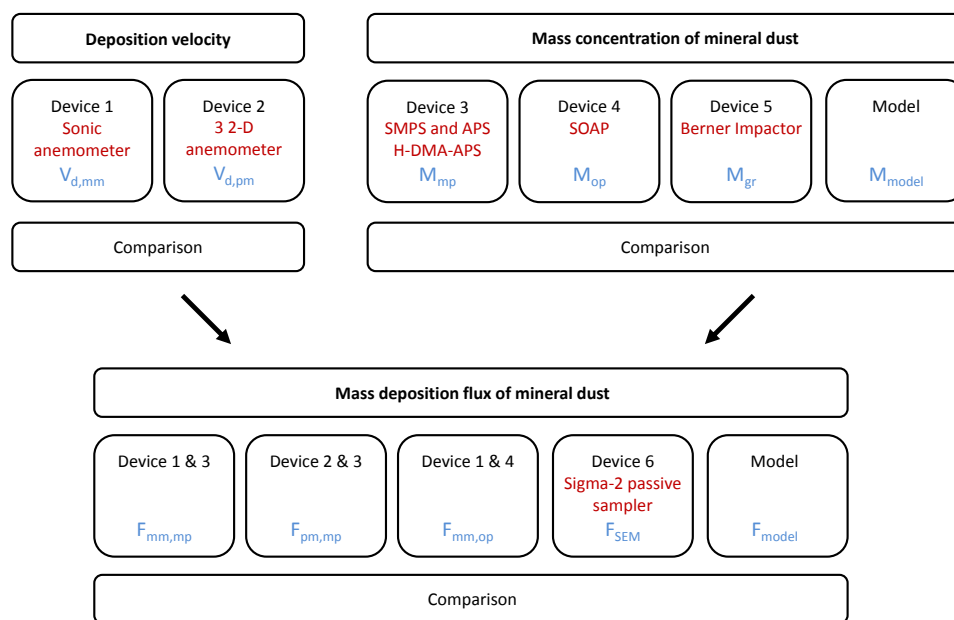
Deposition velocity

Device 1
Sonic anemometer
$V_{d,mm}$

Device 2
3 2-D anemometer
$V_{d,pm}$

Comparison

Mass concentration of mineral dust

Device 3
SMPS and APS
H-DMA-APS
$M_{mp}$

Device 4
SOAP
$M_{op}$

Device 5
Berner Impactor
$M_{gr}$

Model
$M_{model}$

Comparison

Mass deposition flux of mineral dust

Device 1 & 3
$F_{mm,mp}$

Device 2 & 3
$F_{pm,mp}$

Device 1 & 4
$F_{mm,op}$

Device 6
Sigma-2 passive sampler
$F_{SEM}$

Model
$F_{model}$

Comparison